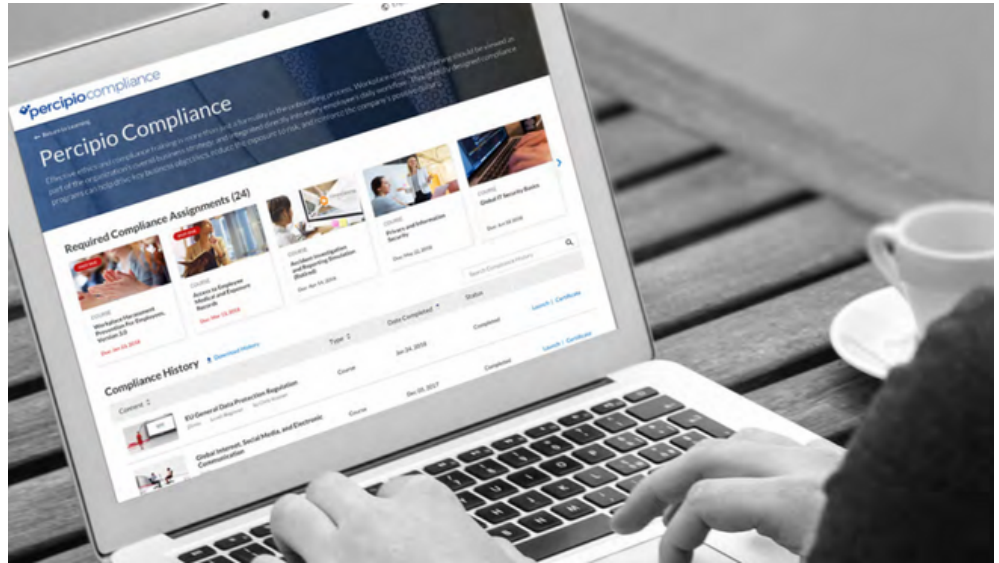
percipiocompliance

← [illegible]

Percipio Compliance

Effective ethics and compliance training is more than just a formality in the onboarding process. Workplace compliance training should be viewed as part of the organization's overall business strategy and integrated directly into every employee's daily workflow. Properly designed compliance programs can help drive key business objectives, reduce the exposure to risk, and enhance the company's positive culture.

Required Compliance Assignments (24)

COURSE
Workplace Harassment Prevention for Employees, Version 3.0
Due Jan 24, 2018

COURSE
Access to Employee Medical and Exposure Records
Due Mar 15, 2018

COURSE
Accident Investigation and Reporting Simulation (Retired)
Due Apr 14, 2018

COURSE
Privacy and Information Security
Due May 22, 2018

COURSE
Global IT Security Basics
Due Jun 18, 2018

Compliance History   Download History

Search Compliance History

| Content | Type | Date Completed | Status | |
|---|---|---|---|---|
| EU General Data Protection Regulation | Course | Jan 24, 2018 | Completed | Launch \| Certificate |
| Global Internet, Social Media, and Electronic Communication | Course | Dec 05, 2017 | Completed | Launch \| Certificate |